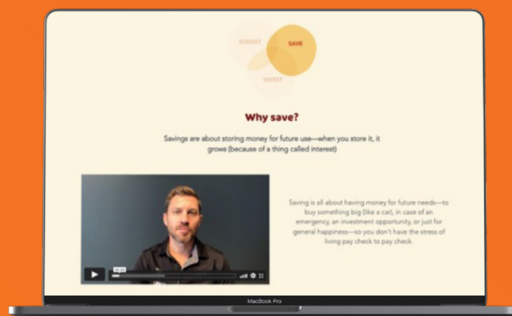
BUDGET
SAVE
INVEST

Why save?

Savings are about storing money for future use—when you store it, it grows (because of a thing called interest)

Saving is all about having money for future needs—to buy something big (like a car), in case of an emergency, an investment opportunity, or just for general happiness—so you don't have the stress of living pay check to pay check.

MacBook Pro